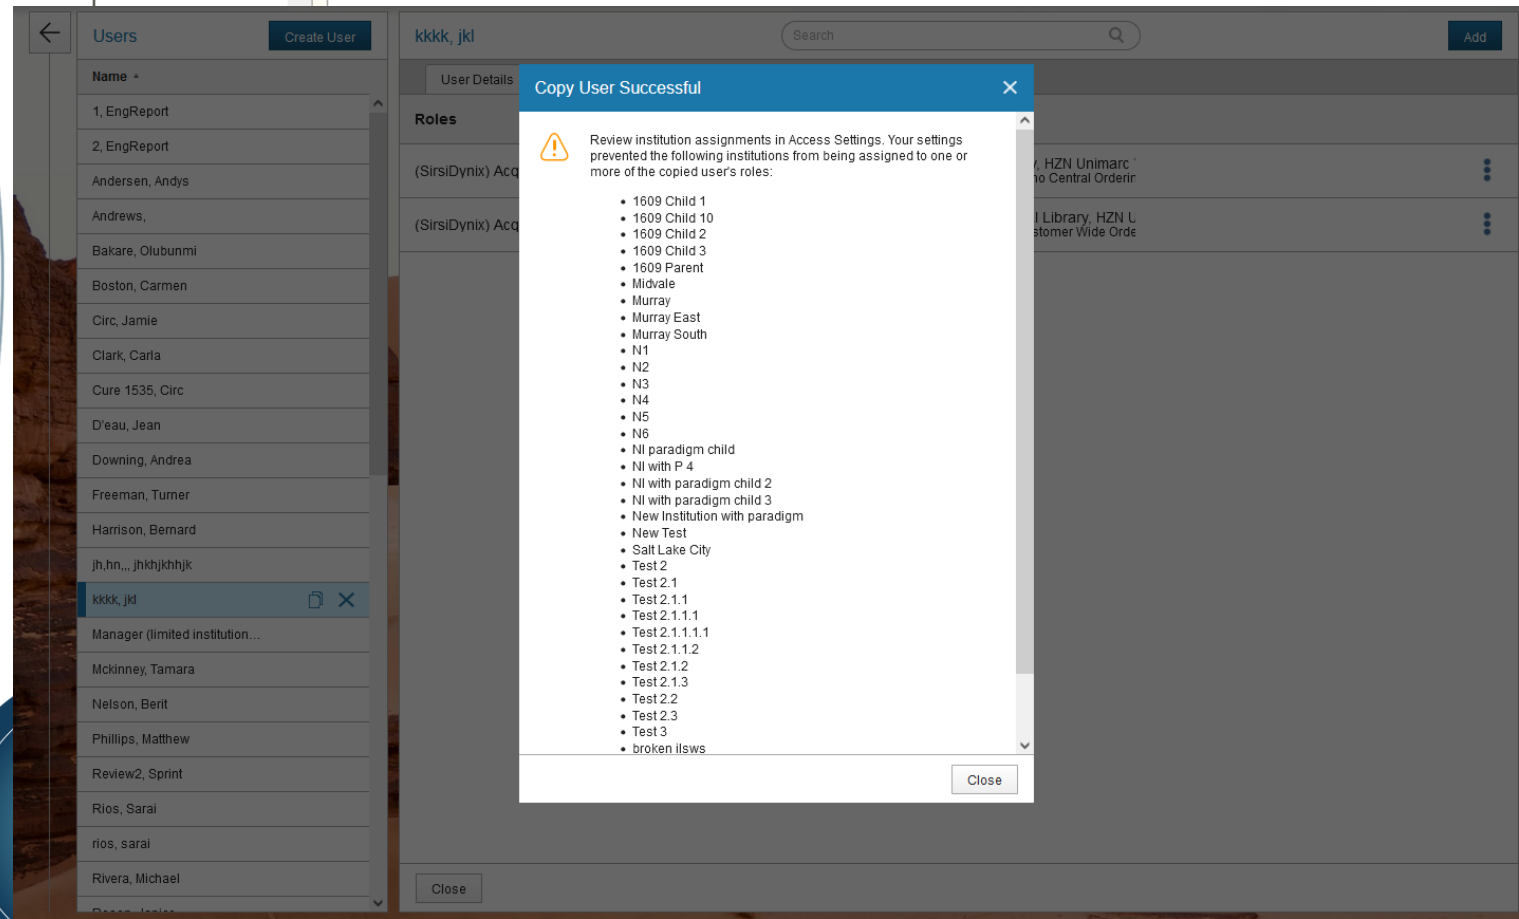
Users

Create User

Name

1, EngReport
2, EngReport
Andersen, Andys
Andrews,
Bakare, Olubunmi
Boston, Carmen
Circ, Jamie
Clark, Carla
Cure 1535, Circ
D'eau, Jean
Downing, Andrea
Freeman, Turner
Harrison, Bernard
jh,hn,,, jhkhjkhhjk
kkkk, jkl
Manager (limited institution...
Mckinney, Tamara
Nelson, Berit
Phillips, Matthew
Review2, Sprint
Rios, Sarai
rios, sarai
Rivera, Michael
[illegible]

kkkk, jkl

Search

Add

User Details

Roles

(SirsiDynix) Acq

(SirsiDynix) Acq

, HZN Unimarc
no Central Orderir

l Library, HZN U
stomer Wide Orde

Close

Copy User Successful

Review institution assignments in Access Settings. Your settings prevented the following institutions from being assigned to one or more of the copied user's roles:

- 1609 Child 1
- 1609 Child 10
- 1609 Child 2
- 1609 Child 3
- 1609 Parent
- Midvale
- Murray
- Murray East
- Murray South
- N1
- N2
- N3
- N4
- N5
- N6
- NI paradigm child
- NI with P 4
- NI with paradigm child 2
- NI with paradigm child 3
- New Institution with paradigm
- New Test
- Salt Lake City
- Test 2
- Test 2.1
- Test 2.1.1
- Test 2.1.1.1
- Test 2.1.1.1.1
- Test 2.1.1.2
- Test 2.1.2
- Test 2.1.3
- Test 2.2
- Test 2.3
- Test 3
- broken ilsws

Close